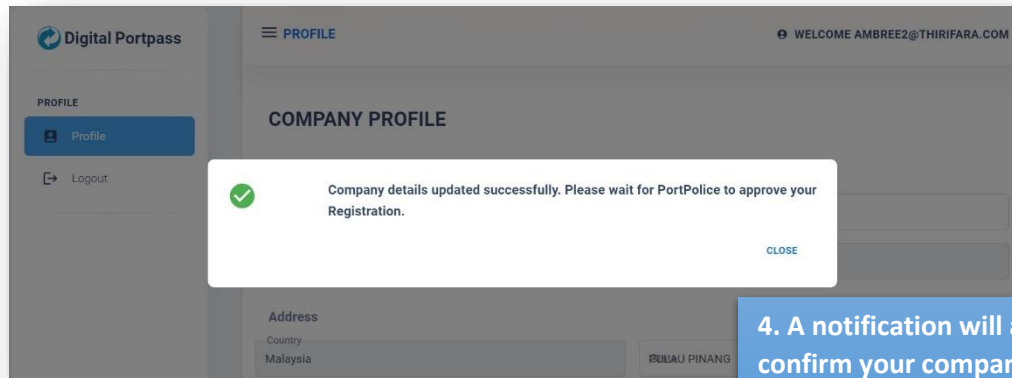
Digital Portpass

≡ PROFILE

WELCOME AMBREE2@THIRIFARA.COM

PROFILE

Profile

Logout

COMPANY PROFILE

Company details updated successfully. Please wait for PortPolice to approve your Registration.

CLOSE

Address

Country
Malaysia

PULAU PINANG

4. A notification will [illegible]
confirm your compan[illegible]